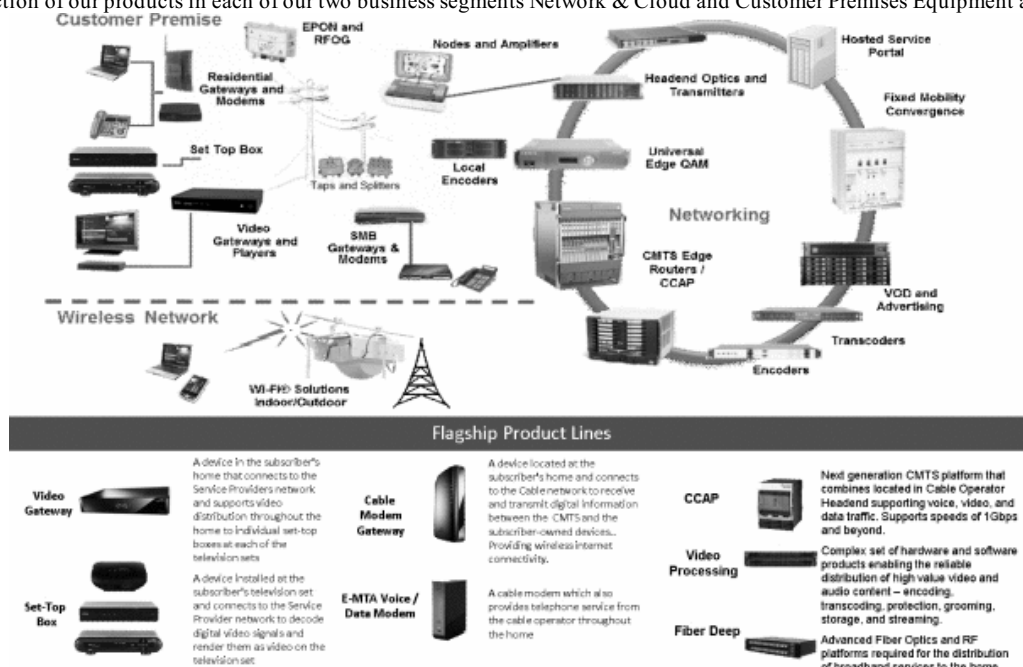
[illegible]tion of our products in each of our two business segments Network & Cloud and Customer Premises Equipment a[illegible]

Customer Premise

EPON and RFOG

Nodes and Amplifiers

Hosted Service Portal

Residential Gateways and Modems

Headend Optics and Transmitters

Fixed Mobility Convergence

Set Top Box

Universal Edge QAM

Local Encoders

Taps and Splitters

Networking

Video Gateways and Players

SMB Gateways & Modems

CMTS Edge Routers / CCAP

VOD and Advertising

Wireless Network

Transcoders

Wi-Fi® Solutions Indoor/Outdoor

Encoders

Flagship Product Lines

Video Gateway

A device in the subscriber's home that connects to the Service Providers network and supports video distribution throughout the home to individual set-top boxes at each of the television sets

Set-Top Box

A device installed at the subscriber's television set and connects to the Service Provider network to decode digital video signals and render them as video on the television set

Cable Modem Gateway

A device located at the subscriber's home and connects to the Cable network to receive and transmit digital information between the CMTS and the subscriber-owned devices.. Providing wireless internet connectivity.

E-MTA Voice / Data Modem

A cable modem which also provides telephone service from the cable operator throughout the home

CCAP

Next generation CMTS platform that combines located in Cable Operator Headend supporting voice, video, and data traffic. Supports speeds of 1Gbps and beyond.

Video Processing

Complex set of hardware and software products enabling the reliable distribution of high value video and audio content – encoding, transcoding, protection, grooming, storage, and streaming.

Fiber Deep

Advanced Fiber Optics and RF platforms required for the distribution of broadband services to the home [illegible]